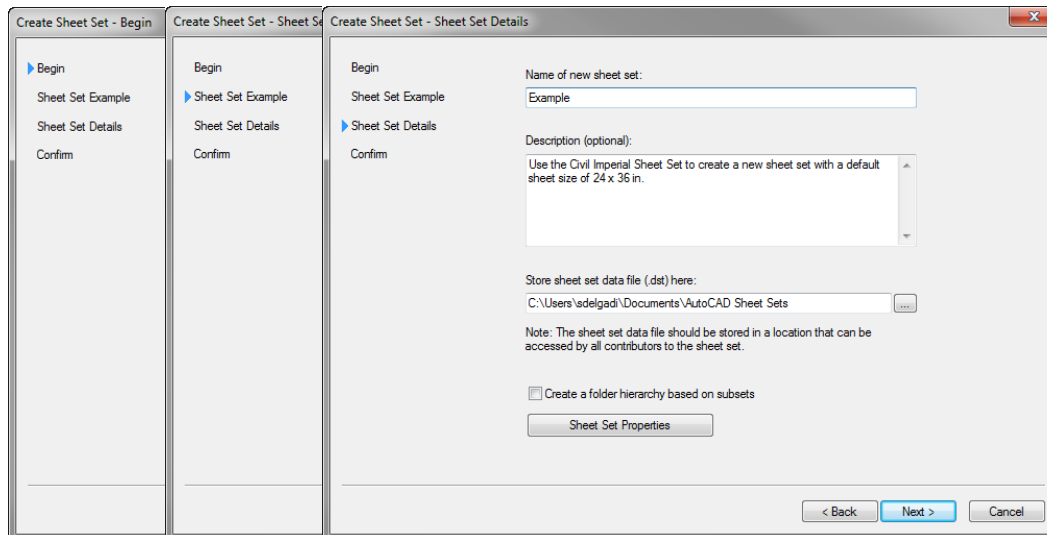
Create Sheet Set - Begin

Begin
Sheet Set Example
Sheet Set Details
Confirm

Create Sheet Set - Sheet Se

Begin
Sheet Set Example
Sheet Set Details
Confirm

Create Sheet Set - Sheet Set Details

Begin
Sheet Set Example
Sheet Set Details
Confirm

Name of new sheet set:
Example

Description (optional):
Use the Civil Imperial Sheet Set to create a new sheet set with a default sheet size of 24 x 36 in.

Store sheet set data file (.dst) here:
C:\Users\sdelgadi\Documents\AutoCAD Sheet Sets
...

Note: The sheet set data file should be stored in a location that can be accessed by all contributors to the sheet set.

Create a folder hierarchy based on subsets

Sheet Set Properties

< Back
Next >
Cancel